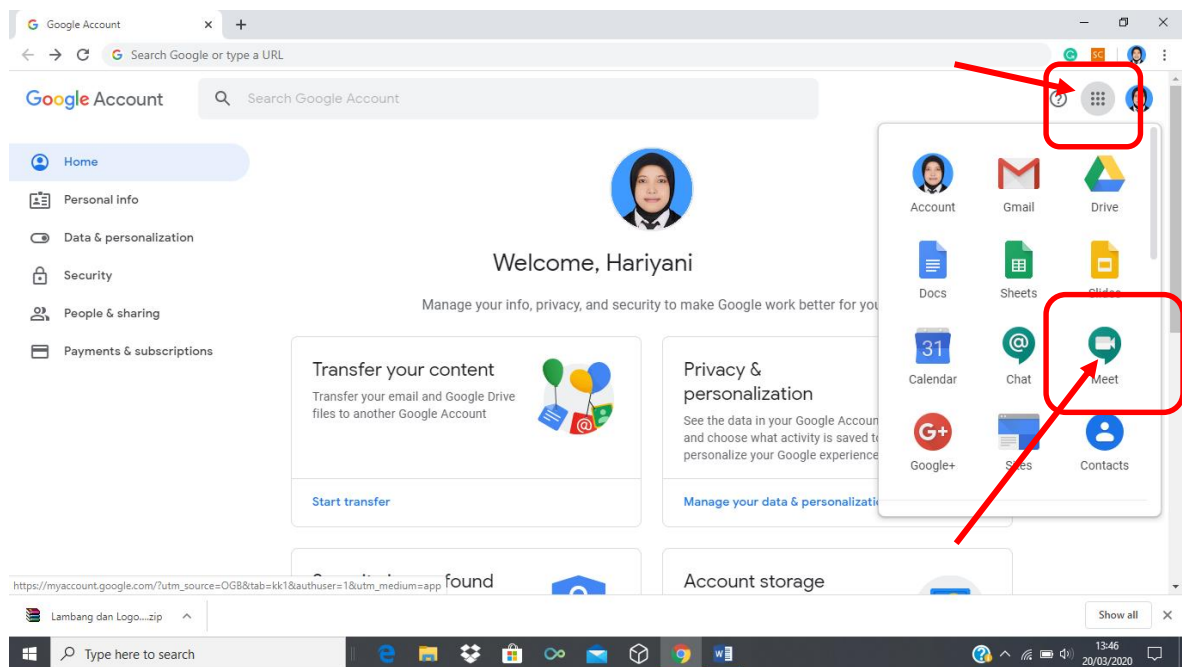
Google Account ×  +

Search Google or type a URL

Google Account

Search Google Account

Home

Personal info

Data & personalization

Security

People & sharing

Payments & subscriptions

Welcome, Hariyani

Manage your info, privacy, and security to make Google work better for you

Transfer your content

Transfer your email and Google Drive files to another Google Account

Start transfer

Privacy & personalization

See the data in your Google Accoun and choose what activity is saved t personalize your Google experience

Manage your data & personalizati

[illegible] found

Account storage

Account

Gmail

Drive

Docs

Sheets

Slides

Calendar

Chat

Meet

Google+

Sites

Contacts

https://myaccount.google.com/?utm_source=OGB&tab=kk1&authuser=1&utm_medium=app

Lambang dan Logo....zip

Show all

Type here to search

13:46
20/03/2020